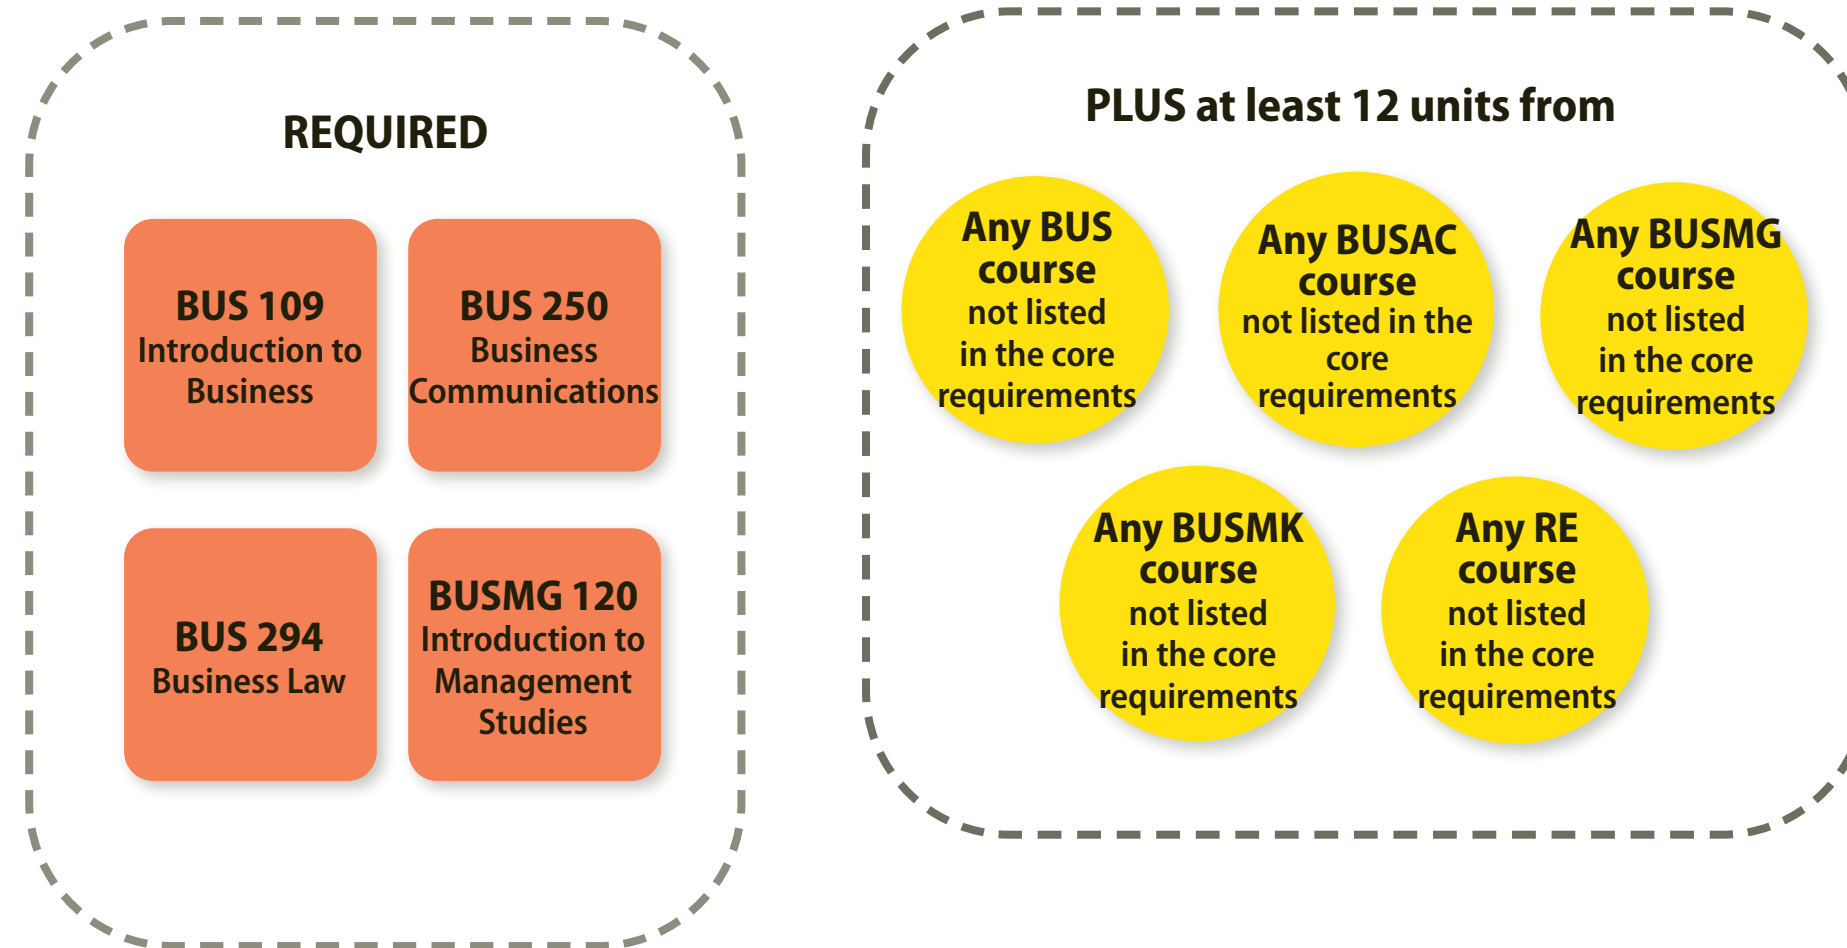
REQUIRED

BUS 109
Introduction to Business

BUS 250
Business Communications

BUS 294
Business Law

BUSMG 120
Introduction to Management Studies

PLUS at least 12 units from

Any BUS course not listed in the core requirements

Any BUSAC course not listed in the core requirements

Any BUSMG course not listed in the core requirements

Any BUSMK course not listed in the core requirements

Any RE course not listed in the core requirements